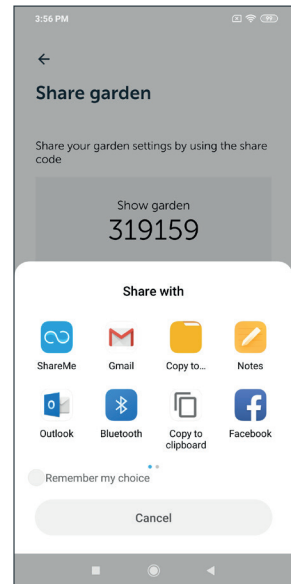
3:56 PM

←

Share garden

Share your garden settings by using the share code

Show garden
319159

Share with

ShareMe
Gmail
Copy to...
Notes
Outlook
Bluetooth
Copy to clipboard
Facebook

Remember my choice

Cancel